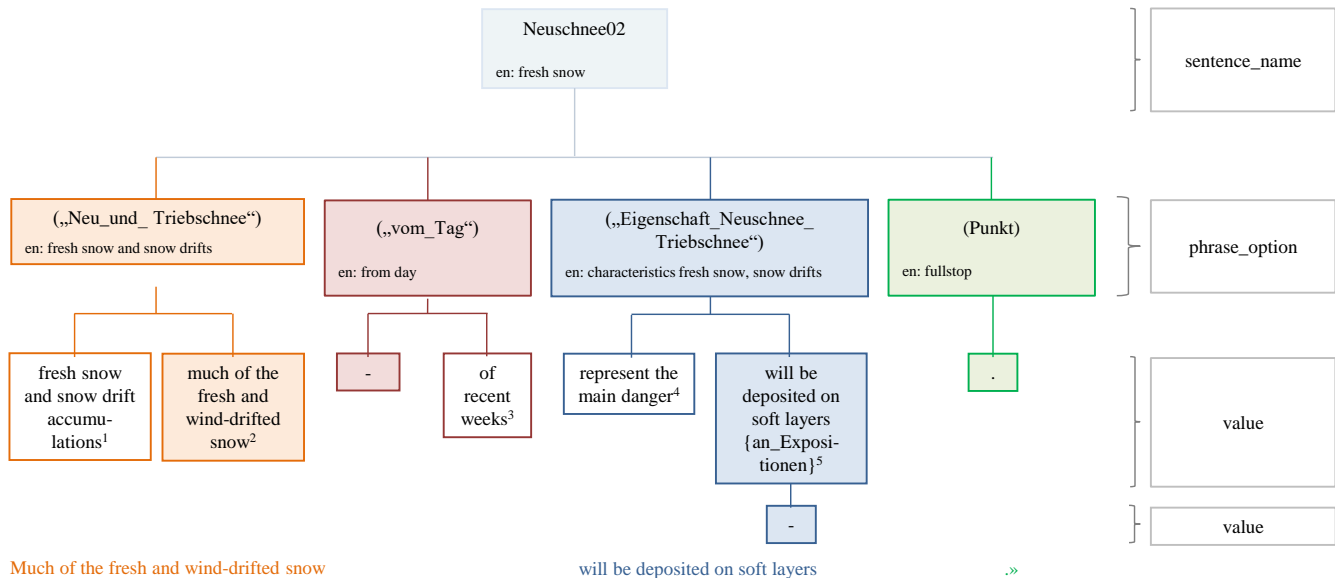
Neuschnee02

en: fresh snow

sentence_name

(„Neu_und_ Triebschnee“)
en: fresh snow and snow drifts

(„vom_Tag“)
en: from day

(„Eigenschaft_Neuschnee_ Triebschnee“)
en: characteristics fresh snow, snow drifts

(Punkt)
en: fullstop

phrase_option

fresh snow and snow drift accumulations$^1$

much of the fresh and wind-drifted snow$^2$

-

of recent weeks$^3$

represent the main danger$^4$

will be deposited on soft layers {an_Expositionen}$^5$

.

value

-

value

Much of the fresh and wind-drifted snow

will be deposited on soft layers

.»